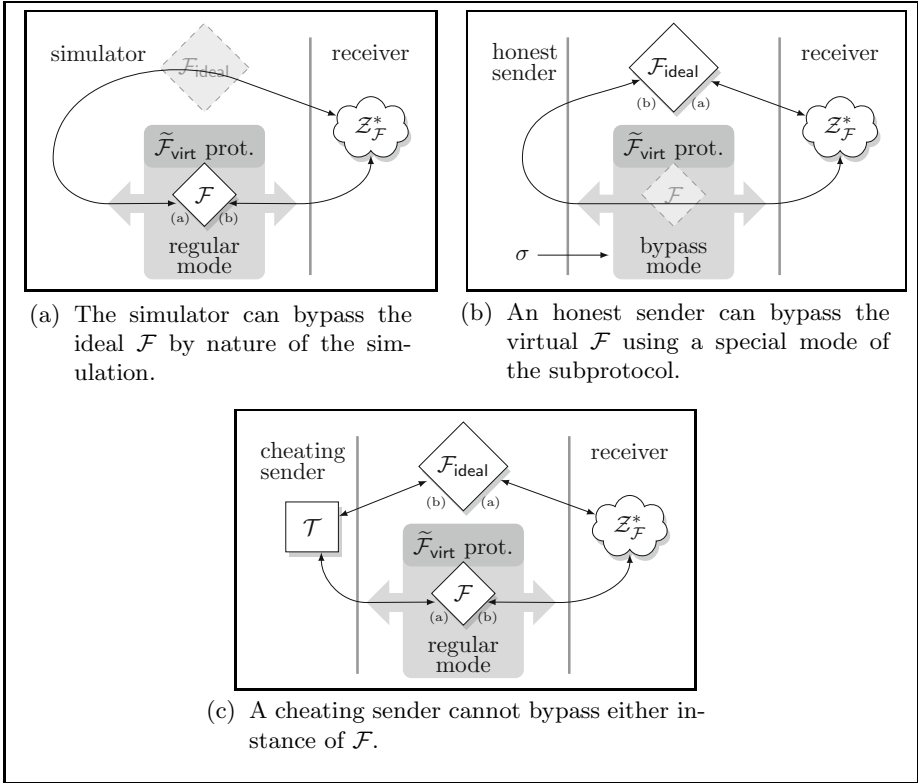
simulator

$\mathcal{F}_{\mathsf{ideal}}$

receiver

$\mathcal{Z}^*_{\mathcal{F}}$

$\widetilde{\mathcal{F}}_{\mathsf{virt}}$ prot.

$\mathcal{F}$

(a) (b)

regular mode

honest sender

$\mathcal{F}_{\mathsf{ideal}}$

(b) (a)

receiver

$\mathcal{Z}^*_{\mathcal{F}}$

$\widetilde{\mathcal{F}}_{\mathsf{virt}}$ prot.

$\mathcal{F}$

$\sigma$

bypass mode

(a) The simulator can bypass the ideal $\mathcal{F}$ by nature of the simulation.

(b) An honest sender can bypass the virtual $\mathcal{F}$ using a special mode of the subprotocol.

cheating sender

$\mathcal{F}_{\mathsf{ideal}}$

(b) (a)

receiver

$\mathcal{T}$

$\mathcal{Z}^*_{\mathcal{F}}$

$\widetilde{\mathcal{F}}_{\mathsf{virt}}$ prot.

$\mathcal{F}$

(a) (b)

regular mode

(c) A cheating sender cannot bypass either instance of $\mathcal{F}$.